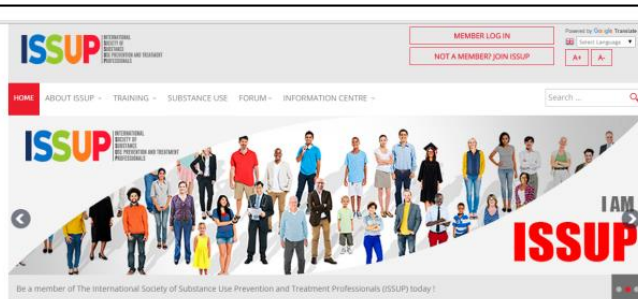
ISSUP INTERNATIONAL SOCIETY OF SUBSTANCE USE PREVENTION AND TREATMENT PROFESSIONALS

MEMBER LOG IN

NOT A MEMBER? JOIN ISSUP

Powered by Google Translate

Select Language

A+ A-

HOME ABOUT ISSUP TRAINING SUBSTANCE USE FORUM INFORMATION CENTRE

Search ...

ISSUP INTERNATIONAL SOCIETY OF SUBSTANCE USE PREVENTION AND TREATMENT PROFESSIONALS

I AM ISSUP

Be a member of The International Society of Substance Use Prevention and Treatment Professionals (ISSUP) today !